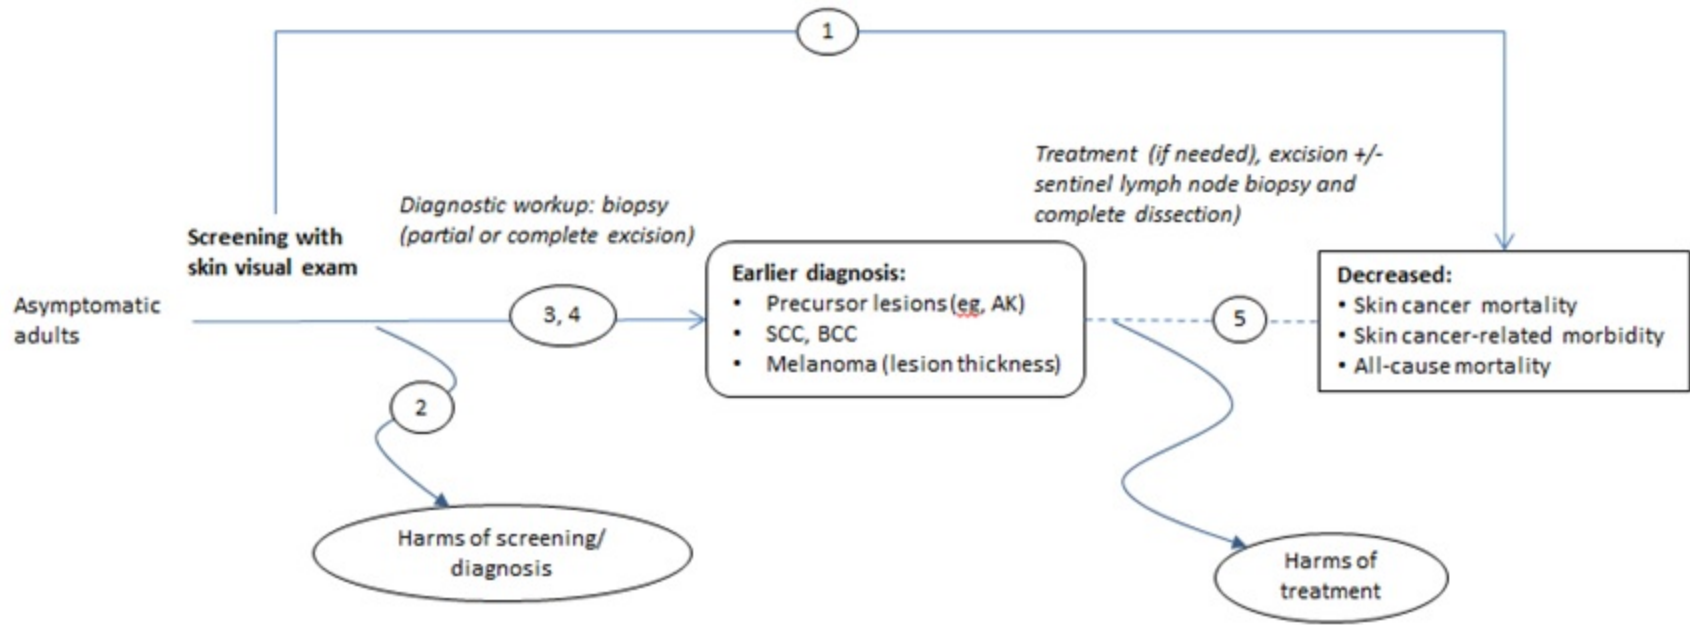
1

Treatment (if needed), excision +/- sentinel lymph node biopsy and complete dissection)

Diagnostic workup: biopsy (partial or complete excision)

Screening with skin visual exam

Asymptomatic adults

3, 4

Earlier diagnosis:
• Precursor lesions (eg, AK)
• SCC, BCC
• Melanoma (lesion thickness)

5

Decreased:
• Skin cancer mortality
• Skin cancer-related morbidity
• All-cause mortality

2

Harms of screening/ diagnosis

Harms of treatment